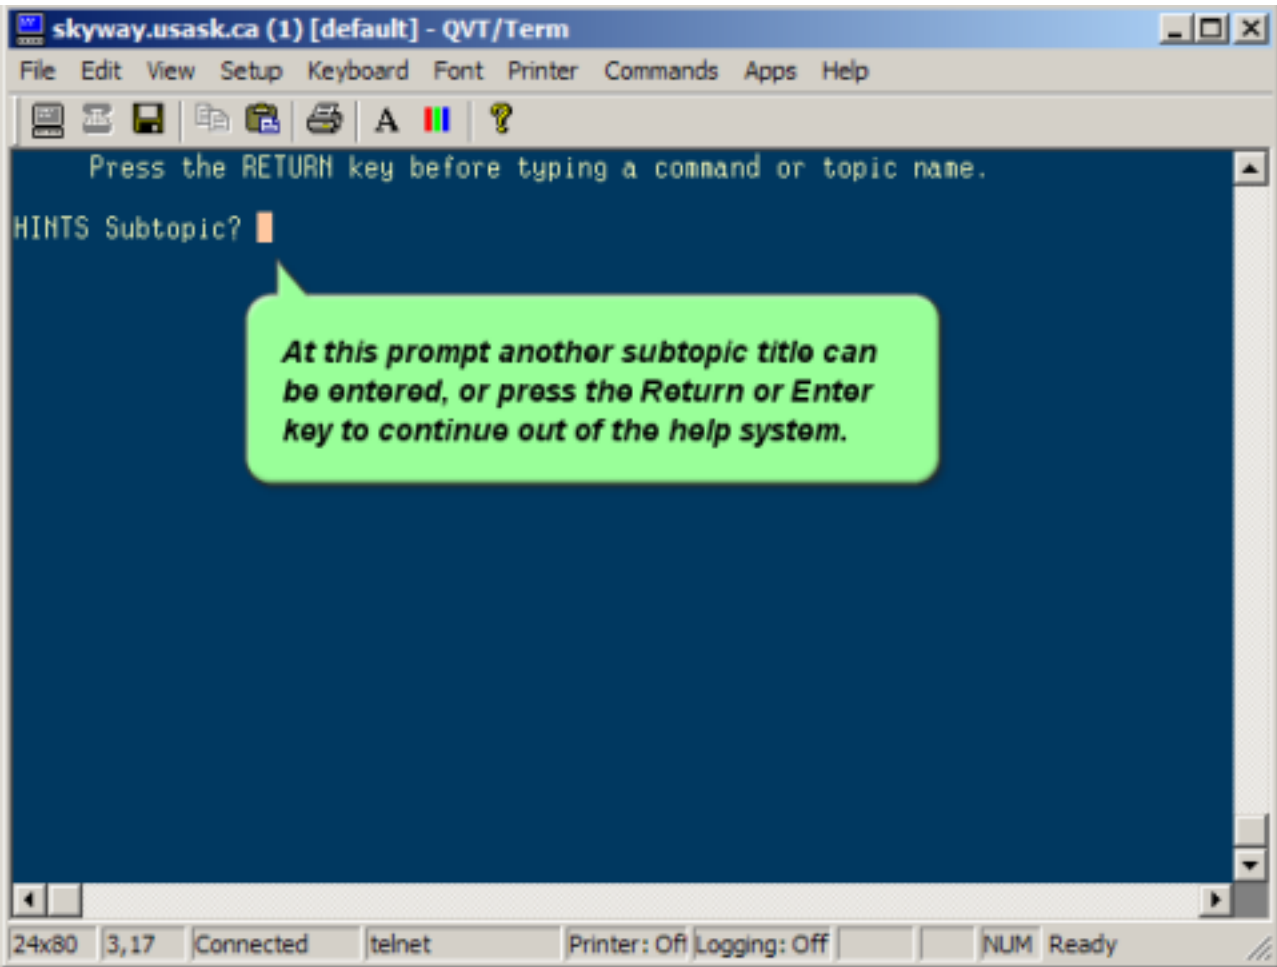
skyway.usask.ca (1) [default] - QVT/Term

File Edit View Setup Keyboard Font Printer Commands Apps Help

A

Press the RETURN key before typing a command or topic name.

HINTS Subtopic?

At this prompt another subtopic title can be entered, or press the Return or Enter key to continue out of the help system.

24x80 3,17 Connected telnet Printer: Off Logging: Off NUM Ready